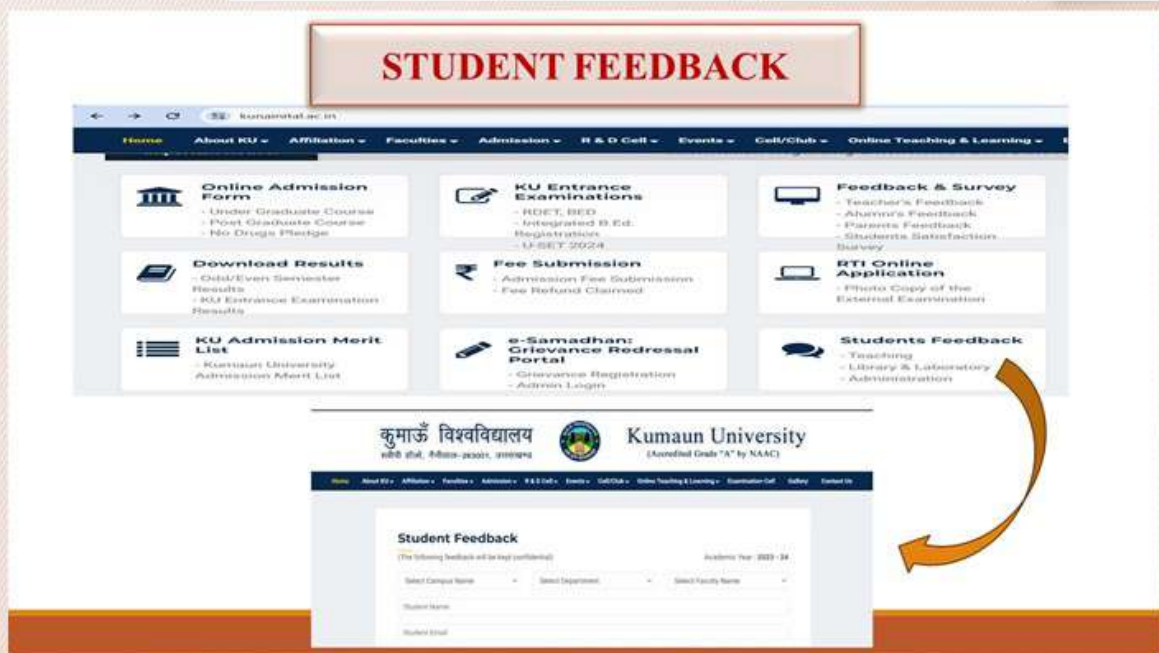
STUDENT FEEDBACK

kunainital.ac.in

Home About KU Affiliation Faculties Admission R & D Cell Events Cell/Club Online Teaching & Learning

Online Admission Form
- Under Graduate Course
- Post Graduate Course
- No Drugs Pledge

KU Entrance Examinations
- RDET, BED
- Integrated B.Ed. Registration
- U-SET 2024

Feedback & Survey
- Teacher's Feedback
- Alumni's Feedback
- Parents Feedback
- Students Satisfaction Survey

Download Results
- Odd/Even Semester Results
- KU Entrance Examination Results

Fee Submission
- Admission Fee Submission
- Fee Refund Claimed

RTI Online Application
- Photo Copy of the External Examination

KU Admission Merit List
- Kumaun University Admission Merit List

e-Samadhan: Grievance Redressal Portal
- Grievance Registration
- Admin Login

Students Feedback
- Teaching
- Library & Laboratory
- Administration

कुमाऊँ विश्वविद्यालय
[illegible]
Kumaun University
(Accredited Grade "A" by NAAC)

Home About KU Affiliation Faculties Admission R & D Cell Events Cell/Club Online Teaching & Learning Examination Cell Gallery Contact Us

Student Feedback
(The following feedback will be kept confidential)
Academic Year : 2023 - 24

Select Campus Name
Select Department
Select Faculty Name
Student Name
Student Email